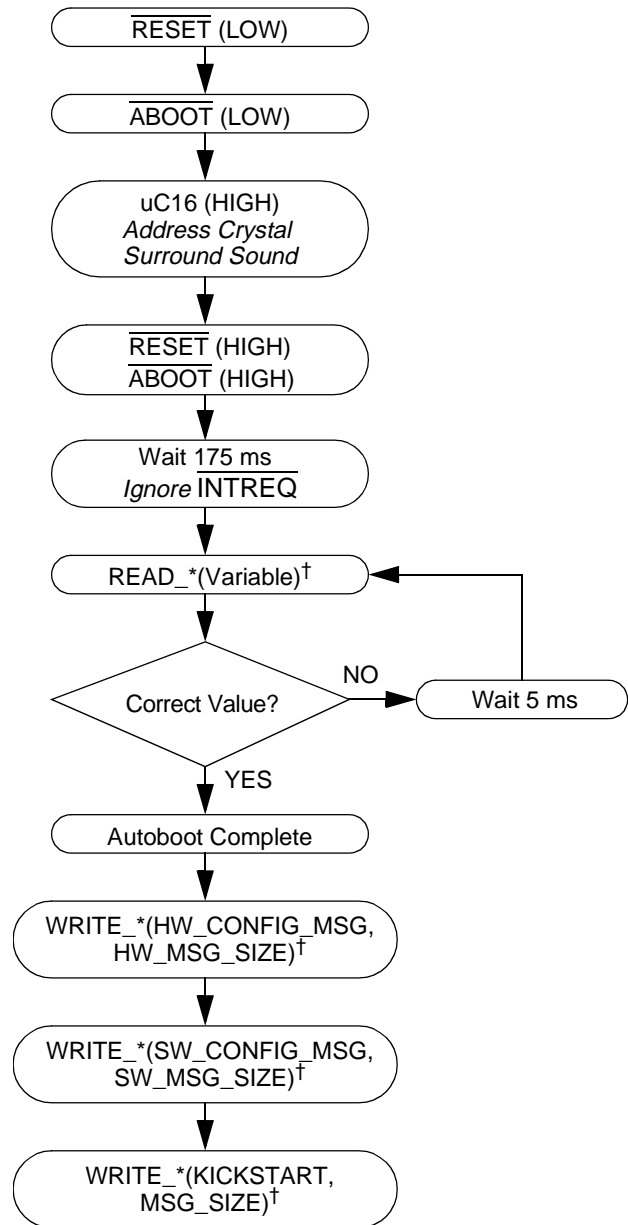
$\overline{\text{RESET}}$ (LOW)

$\overline{\text{ABOOT}}$ (LOW)

uC16 (HIGH)
*Address Crystal Surround Sound*

$\overline{\text{RESET}}$ (HIGH)
$\overline{\text{ABOOT}}$ (HIGH)

Wait 175 ms
*Ignore* $\overline{\text{INTREQ}}$

READ_*(Variable)$^{\dagger}$

Correct Value?

NO

Wait 5 ms

YES

Autoboot Complete

WRITE_*(HW_CONFIG_MSG, HW_MSG_SIZE)$^{\dagger}$

WRITE_*(SW_CONFIG_MSG, SW_MSG_SIZE)$^{\dagger}$

WRITE_*(KICKSTART, MSG_SIZE)$^{\dagger}$